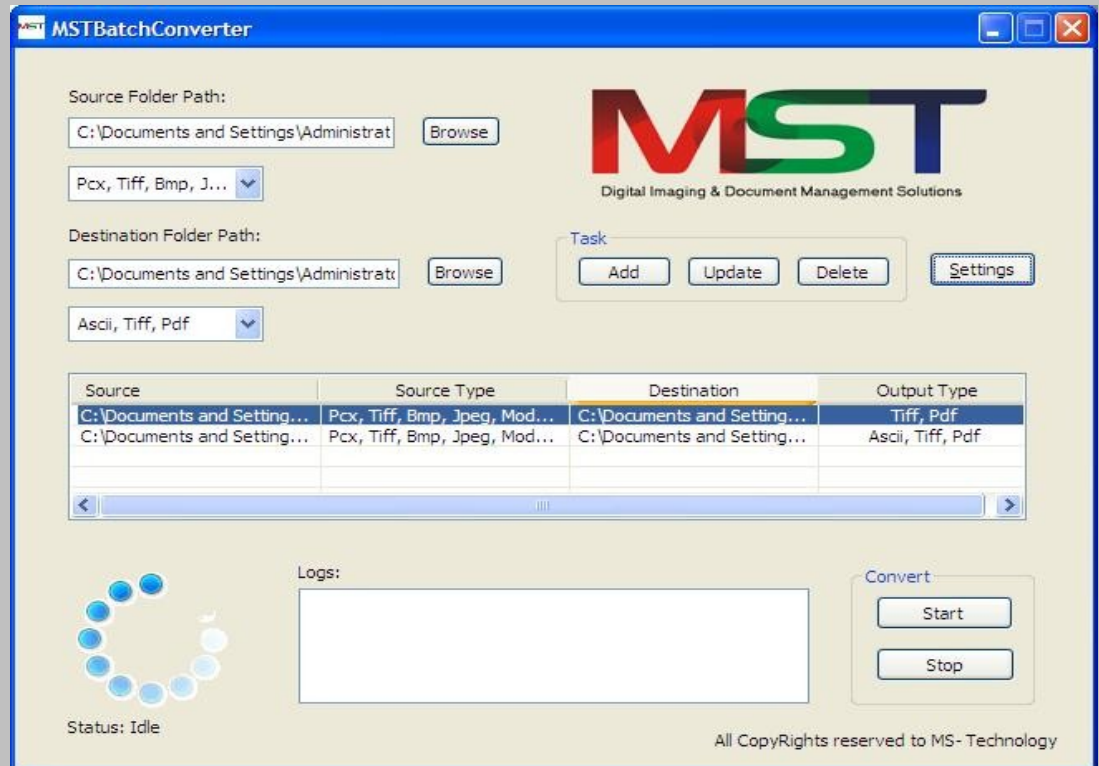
MST MSTBatchConverter

Source Folder Path:

C:\Documents and Settings\Administrat

Browse

Pcx, Tiff, Bmp, J...

MST

Digital Imaging & Document Management Solutions

Destination Folder Path:

C:\Documents and Settings\Administrat

Browse

Task

Add

Update

Delete

Settings

Ascii, Tiff, Pdf

| Source | Source Type | Destination | Output Type |
|---|---|---|---|
| C:\Documents and Setting... | Pcx, Tiff, Bmp, Jpeg, Mod... | C:\Documents and Setting... | Tiff, Pdf |
| C:\Documents and Setting... | Pcx, Tiff, Bmp, Jpeg, Mod... | C:\Documents and Setting... | Ascii, Tiff, Pdf |

Logs:

Convert

Start

Stop

Status: Idle

All CopyRights reserved to MS- Technology